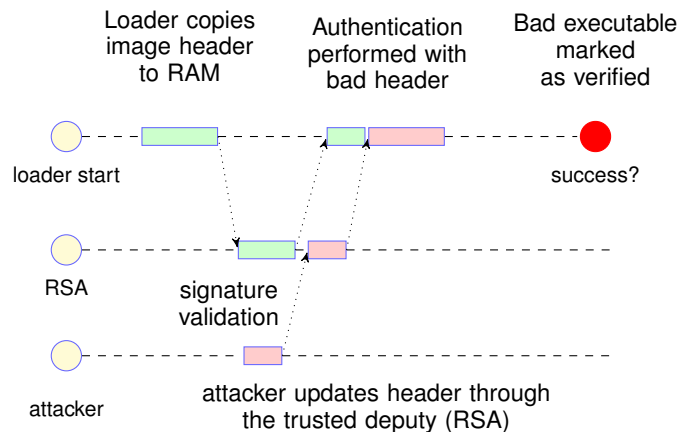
Loader copies image header to RAM

Authentication performed with bad header

Bad executable marked as verified

loader start

success?

RSA

signature validation

attacker

attacker updates header through the trusted deputy (RSA)